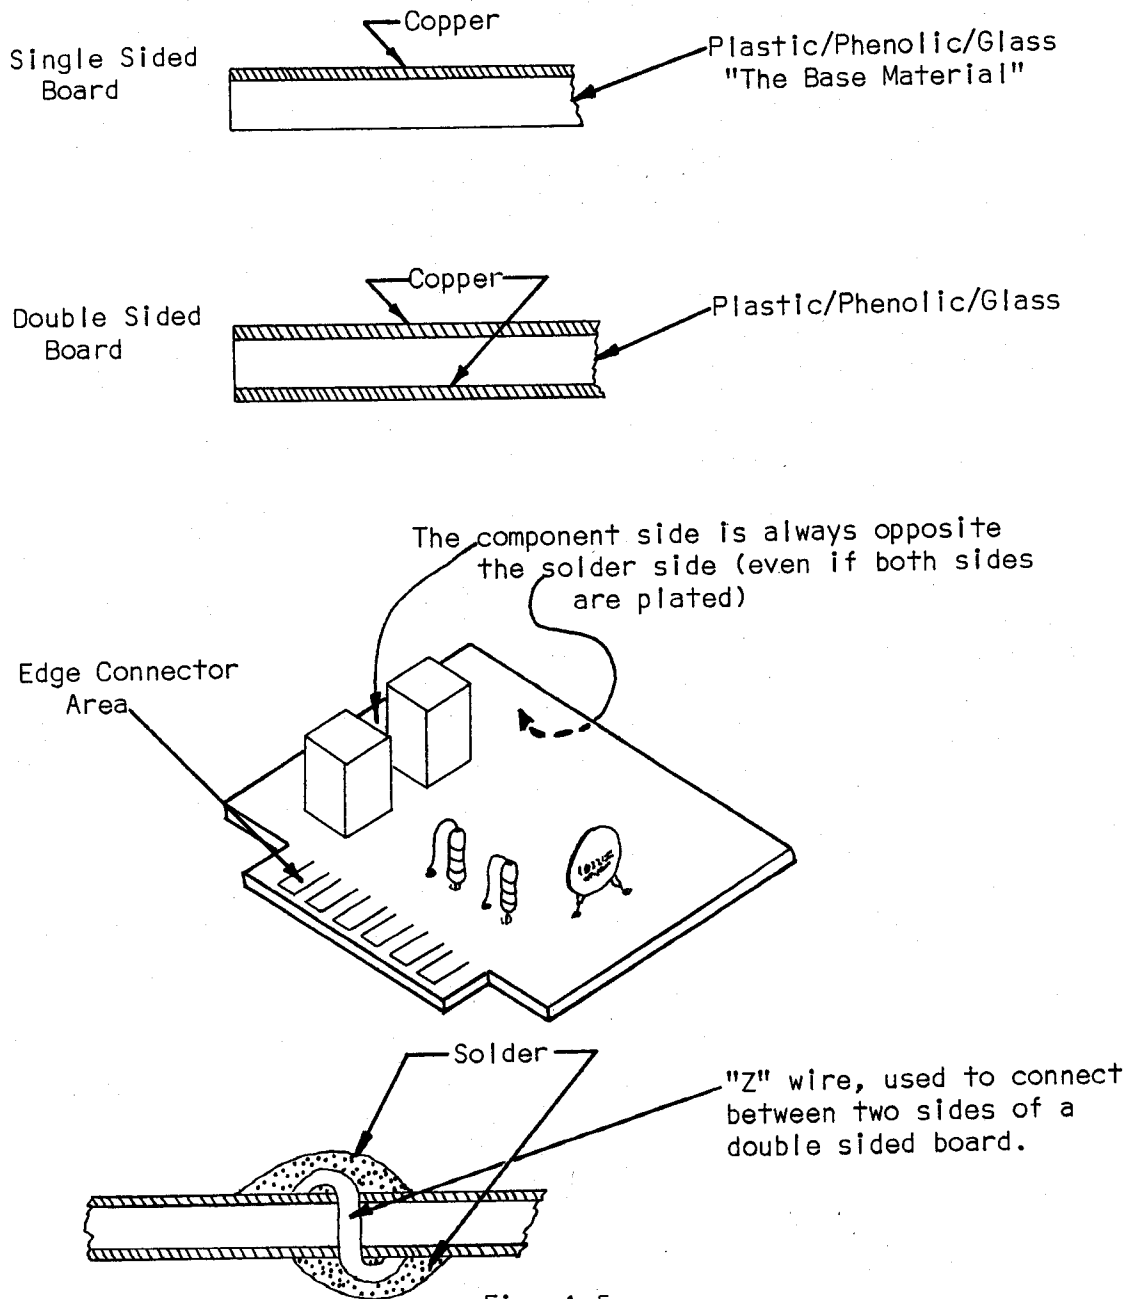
Copper

Single Sided Board

Plastic/Phenolic/Glass "The Base Material"

Copper

Double Sided Board

Plastic/Phenolic/Glass

The component side is always opposite the solder side (even if both sides are plated)

Edge Connector Area

Solder

"Z" wire, used to connect between two sides of a double sided board.

Fig. 1-5